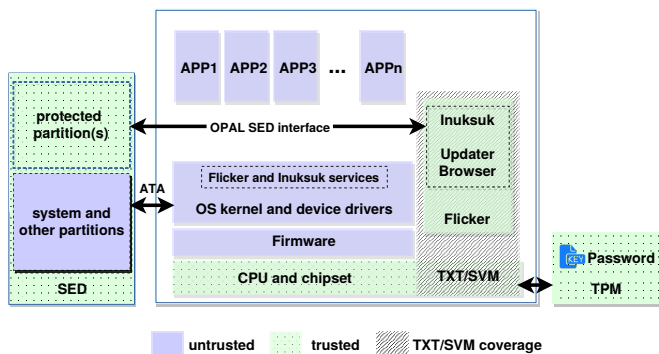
APP1 APP2 APP3 ... APPn

protected partition(s)

OPAL SED interface

Inuksuk

Updater Browser

Flicker and Inuksuk services

OS kernel and device drivers

ATA

system and other partitions

Flicker

Firmware

CPU and chipset

TXT/SVM

SED

KEY Password

TPM

untrusted trusted TXT/SVM coverage